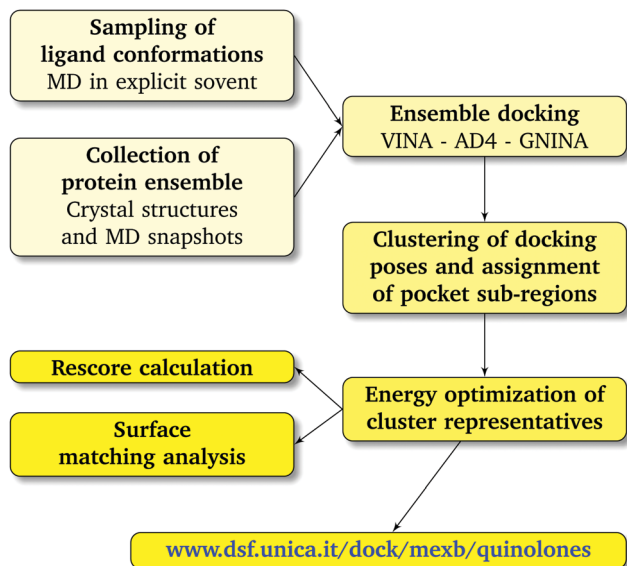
Sampling of ligand conformations
MD in explicit sovent

Collection of protein ensemble
Crystal structures and MD snapshots

Ensemble docking
VINA - AD4 - GNINA

Clustering of docking poses and assignment of pocket sub-regions

Rescore calculation

Surface matching analysis

Energy optimization of cluster representatives

www.dsf.unica.it/dock/mexb/quinolones